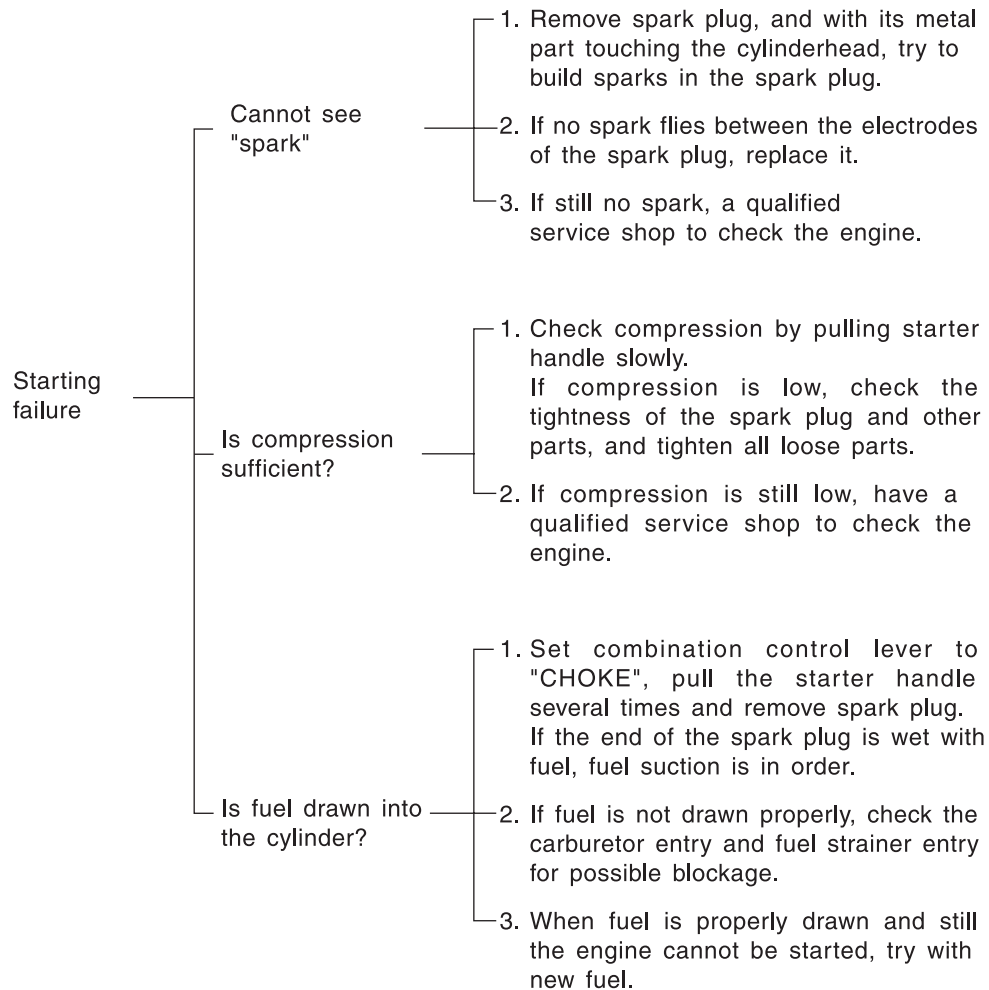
Starting failure

Cannot see "spark"

1. Remove spark plug, and with its metal part touching the cylinderhead, try to build sparks in the spark plug.

2. If no spark flies between the electrodes of the spark plug, replace it.

3. If still no spark, a qualified service shop to check the engine.

Is compression sufficient?

1. Check compression by pulling starter handle slowly.
If compression is low, check the tightness of the spark plug and other parts, and tighten all loose parts.

2. If compression is still low, have a qualified service shop to check the engine.

Is fuel drawn into the cylinder?

1. Set combination control lever to "CHOKE", pull the starter handle several times and remove spark plug.
If the end of the spark plug is wet with fuel, fuel suction is in order.

2. If fuel is not drawn properly, check the carburetor entry and fuel strainer entry for possible blockage.

3. When fuel is properly drawn and still the engine cannot be started, try with new fuel.